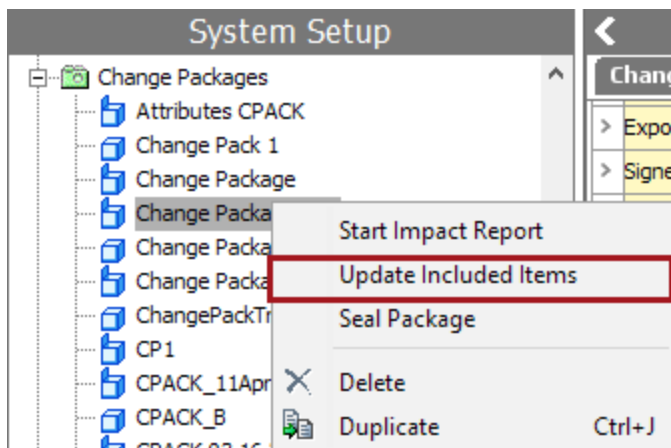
System Setup

Change Packages
Attributes CPACK
Change Pack 1
Change Package
Change Packa
Change Packa
Change Packa
ChangePackTr
CP1
CPACK_11Apr
CPACK_B
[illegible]

Start Impact Report
Update Included Items
Seal Package
Delete
Duplicate Ctrl+J

Chang
Expo
Signe